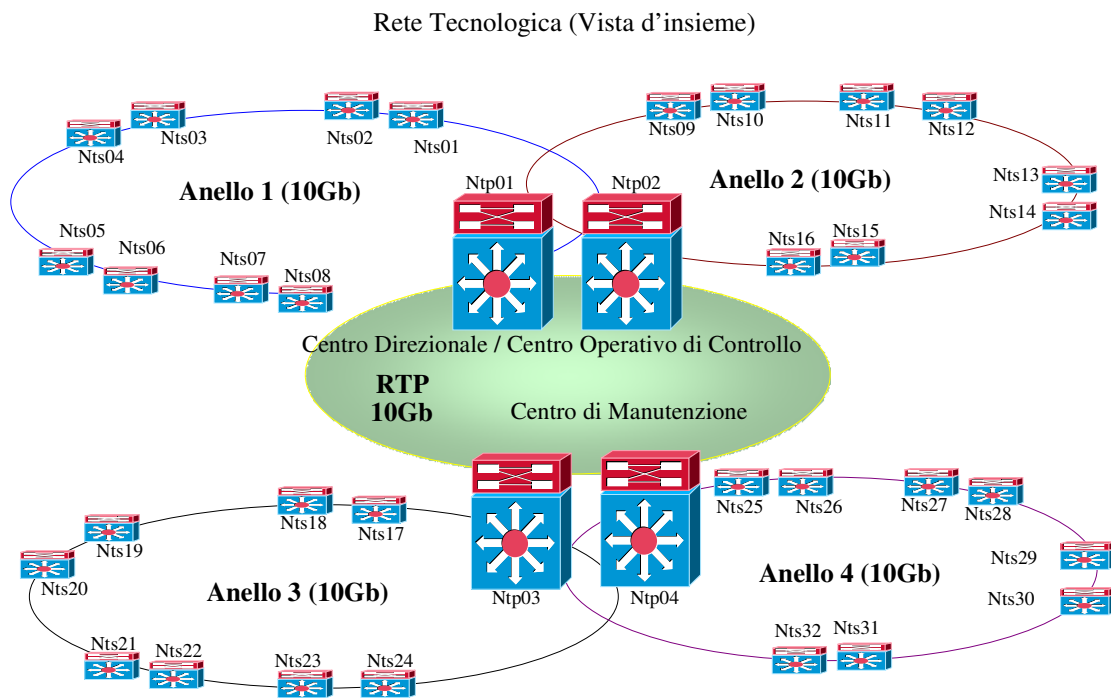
Rete Tecnologica (Vista d’insieme)

Nts04
Nts03
Nts02
Nts01
Anello 1 (10Gb)
Nts05
Nts06
Nts07
Nts08

Nts09
Nts10
Nts11
Nts12
Anello 2 (10Gb)
Nts13
Nts14
Nts16
Nts15

Ntp01
Ntp02

Centro Direzionale / Centro Operativo di Controllo
RTP
10Gb
Centro di Manutenzione

Nts18
Nts17
Nts19
Nts20
Anello 3 (10Gb)
Nts21
Nts22
Nts23
Nts24

Ntp03
Ntp04

Nts25
Nts26
Nts27
Nts28
Nts29
Anello 4 (10Gb)
Nts30
Nts32
Nts31